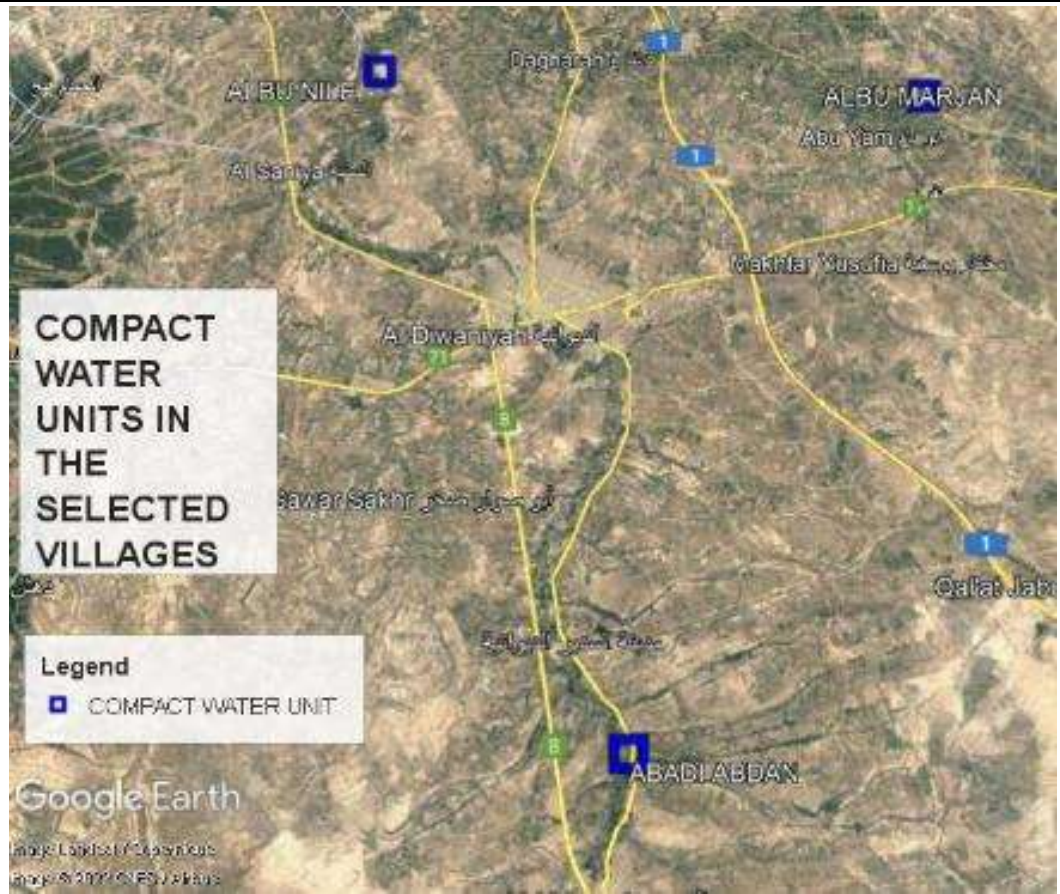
Dagharah
1
AL BU NILE
ALBU MARJAN
Abu Yam
1
Al Saniya
71
Makhtar Yusufia
COMPACT WATER UNITS IN THE SELECTED VILLAGES
Al Diwaniyah
71
8
Bawar Sakhr
1
Qalat Jab
Legend
COMPACT WATER UNIT
8
ABADI ABDAN
Google Earth
Image Landsat / Copernicus
Image © 2022 CNES / Airbus